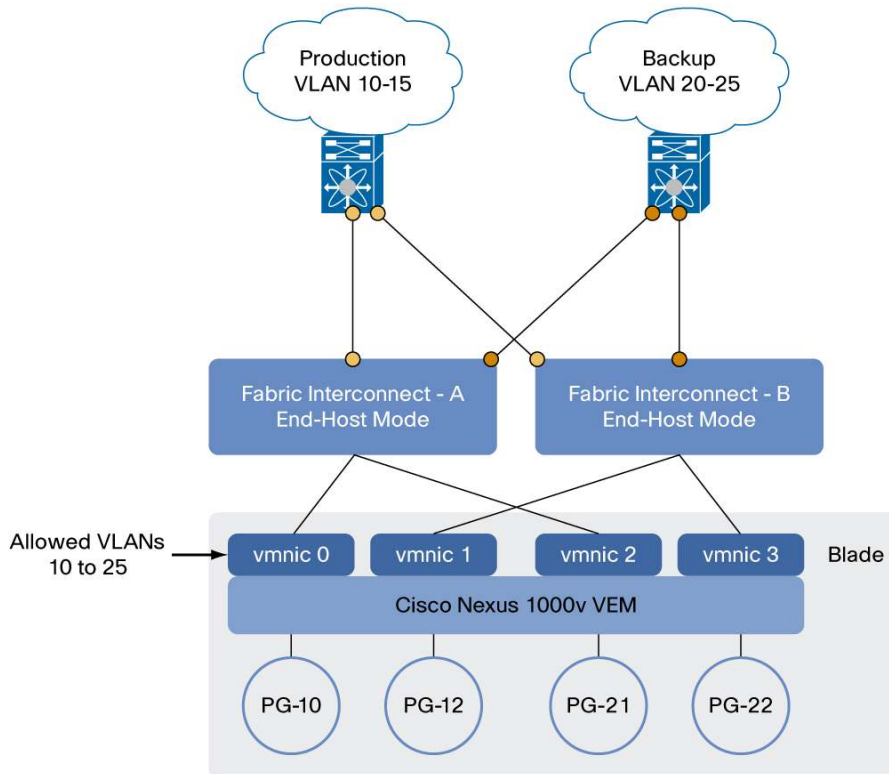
Production
VLAN 10-15

Backup
VLAN 20-25

Fabric Interconnect - A
End-Host Mode

Fabric Interconnect - B
End-Host Mode

Allowed VLANs
10 to 25

vmnic 0
vmnic 1
vmnic 2
vmnic 3

Blade

Cisco Nexus 1000v VEM

PG-10
PG-12
PG-21
PG-22